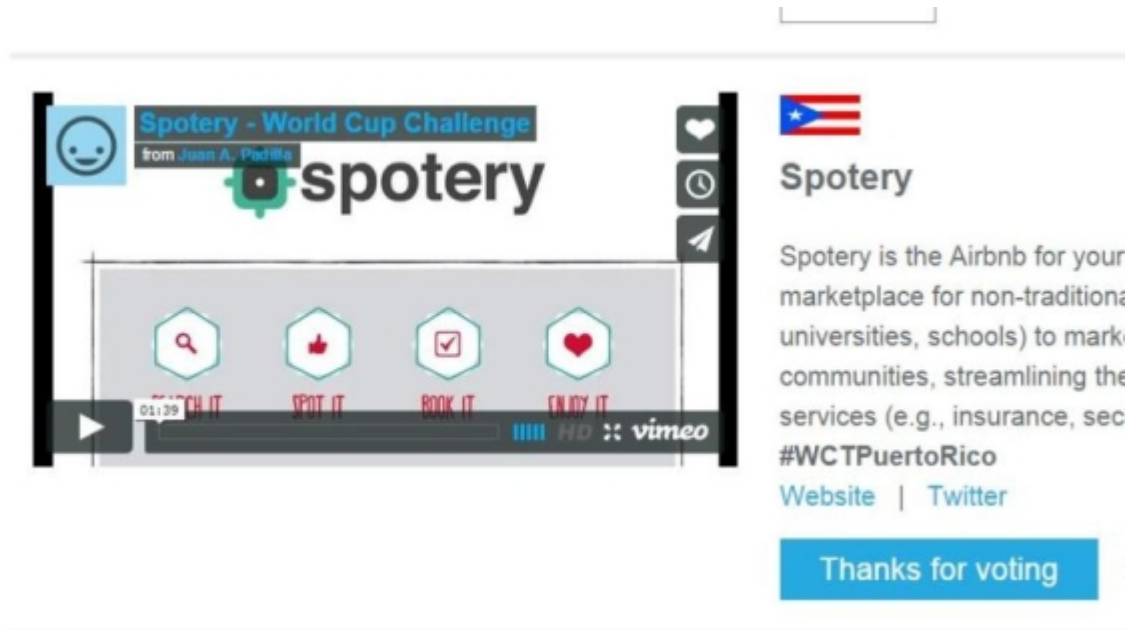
Spotery - World Cup Challenge
from Juan A. Padilla

spotery

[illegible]CH IT   SPOT IT   BOOK IT   ENJOY IT

01:39

HD vimeo

Spotery

Spotery is the Airbnb for your
marketplace for non-traditiona
universities, schools) to mark
communities, streamlining the
services (e.g., insurance, sec
#WCTPuertoRico

Website | Twitter

Thanks for voting